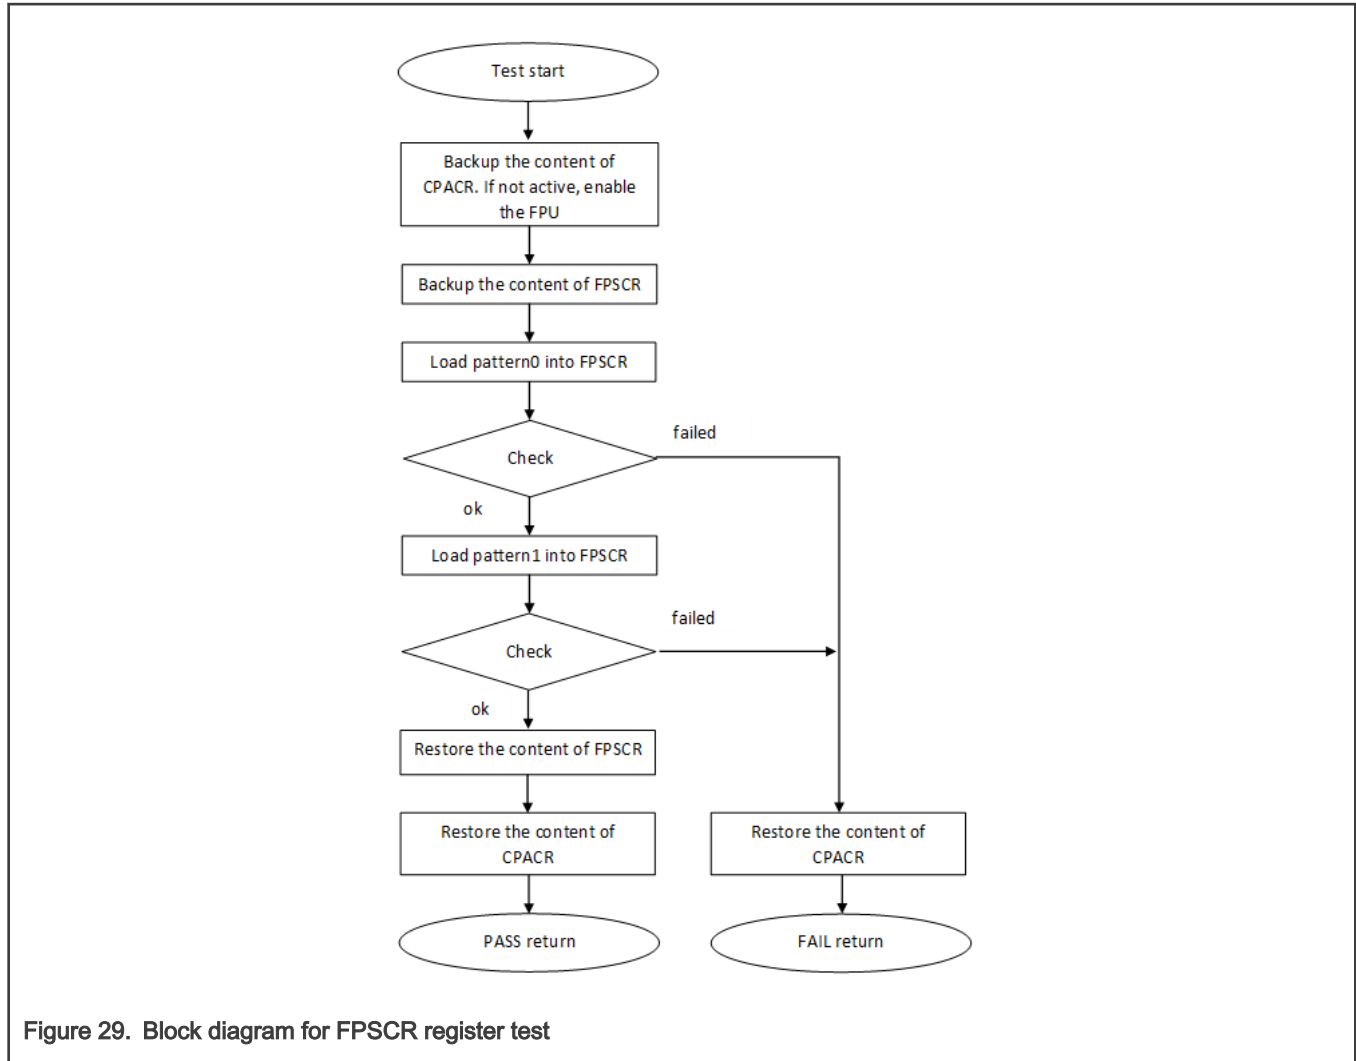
Test start

Backup the content of CPACR. If not active, enable the FPU

Backup the content of FPSCR

Load pattern0 into FPSCR

Check

failed

ok

Load pattern1 into FPSCR

Check

failed

ok

Restore the content of FPSCR

Restore the content of CPACR

Restore the content of CPACR

PASS return

FAIL return

Figure 29. Block diagram for FPSCR register test